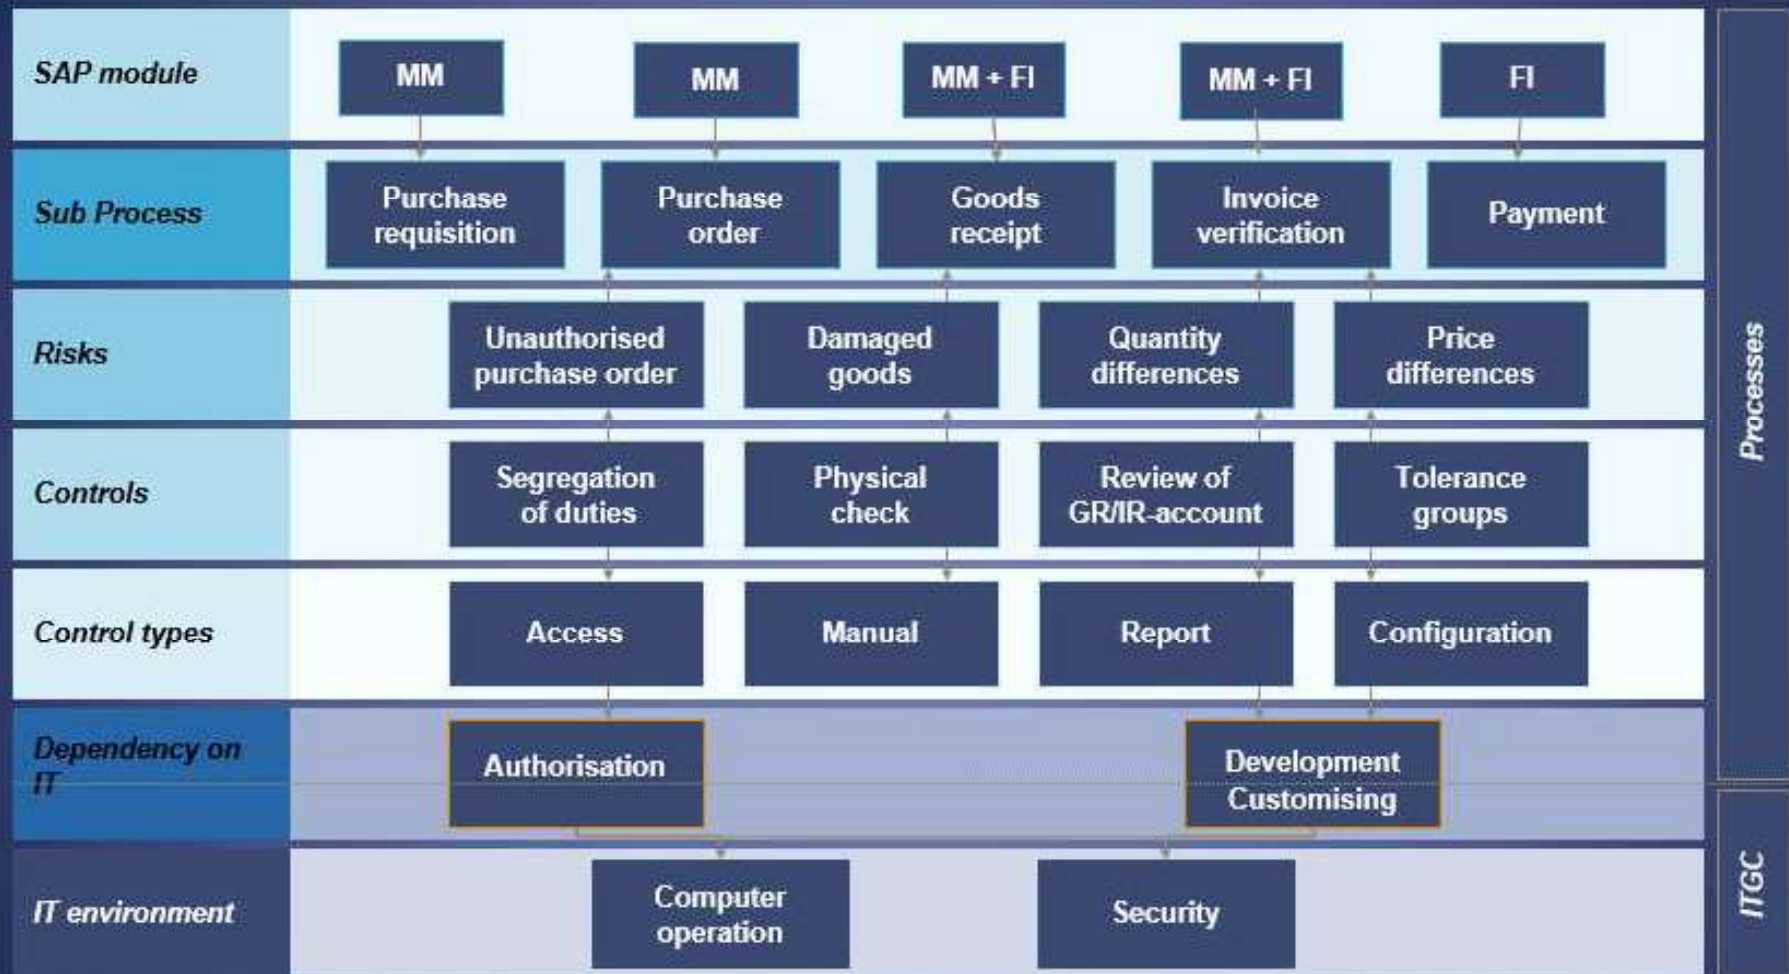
SAP module

MM

MM

MM + FI

MM + FI

FI

Sub Process

Purchase requisition

Purchase order

Goods receipt

Invoice verification

Payment

Risks

Unauthorised purchase order

Damaged goods

Quantity differences

Price differences

Controls

Segregation of duties

Physical check

Review of GR/IR-account

Tolerance groups

Control types

Access

Manual

Report

Configuration

Dependency on IT

Authorisation

Development Customising

IT environment

Computer operation

Security

Processes

ITGC